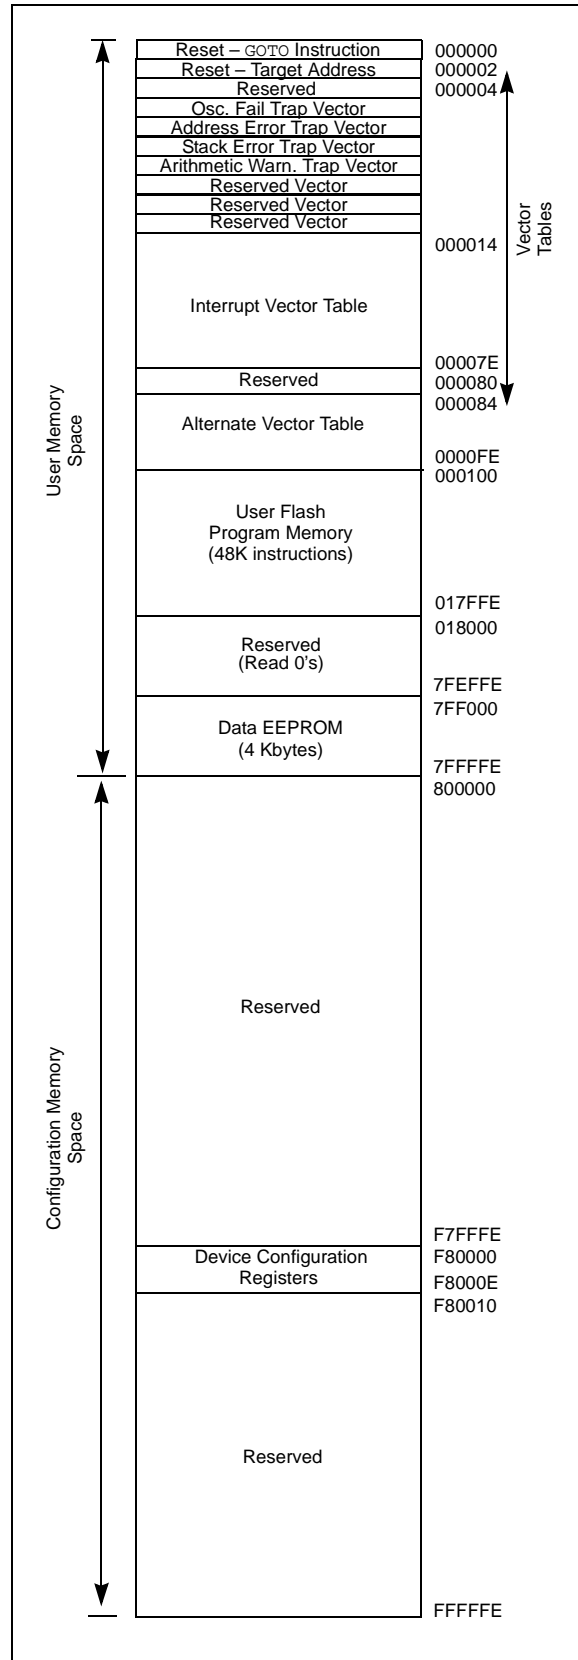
User Memory Space

Reset – GOTO Instruction 000000
Reset – Target Address 000002
Reserved 000004
Osc. Fail Trap Vector
Address Error Trap Vector
Stack Error Trap Vector
Arithmetic Warn. Trap Vector
Reserved Vector
Reserved Vector
Reserved Vector
000014
Interrupt Vector Table
00007E
Reserved 000080
000084
Alternate Vector Table
0000FE
000100
User Flash Program Memory (48K instructions)
017FFE
018000
Reserved (Read 0's)
7FEFFE
7FF000
Data EEPROM (4 Kbytes)
7FFFFE
800000

Vector Tables

Configuration Memory Space

Reserved
F7FFFE
Device Configuration Registers F80000
F8000E
F80010
Reserved
FFFFFE